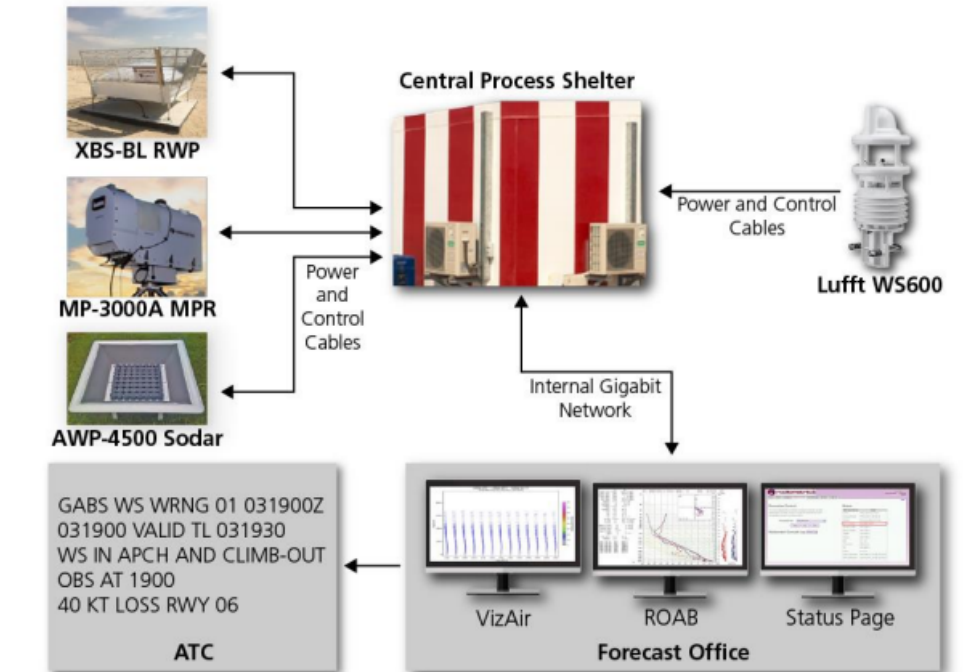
XBS-BL RWP

MP-3000A MPR

AWP-4500 Sodar

Central Process Shelter

Power and Control Cables

Power and Control Cables

Lufft WS600

Internal Gigabit Network

GABS WS WRNG 01 031900Z
031900 VALID TL 031930
WS IN APCH AND CLIMB-OUT
OBS AT 1900
40 KT LOSS RWY 06

ATC

VizAir

ROAB

Status Page

Forecast Office